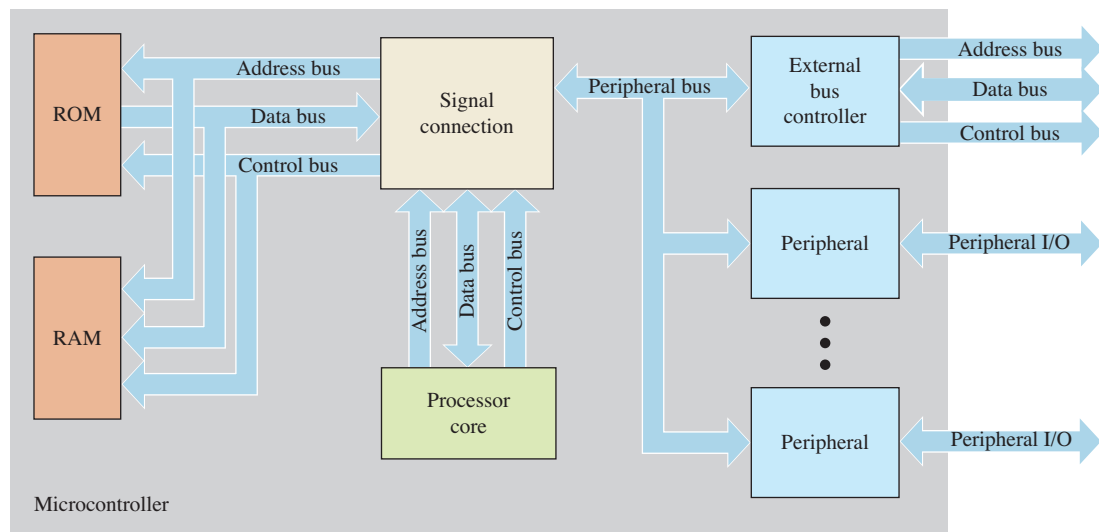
ROM

Address bus

Data bus

Control bus

RAM

Signal connection

Address bus

Data bus

Control bus

Processor core

Peripheral bus

External bus controller

Address bus

Data bus

Control bus

Peripheral

Peripheral I/O

Peripheral

Peripheral I/O

Microcontroller